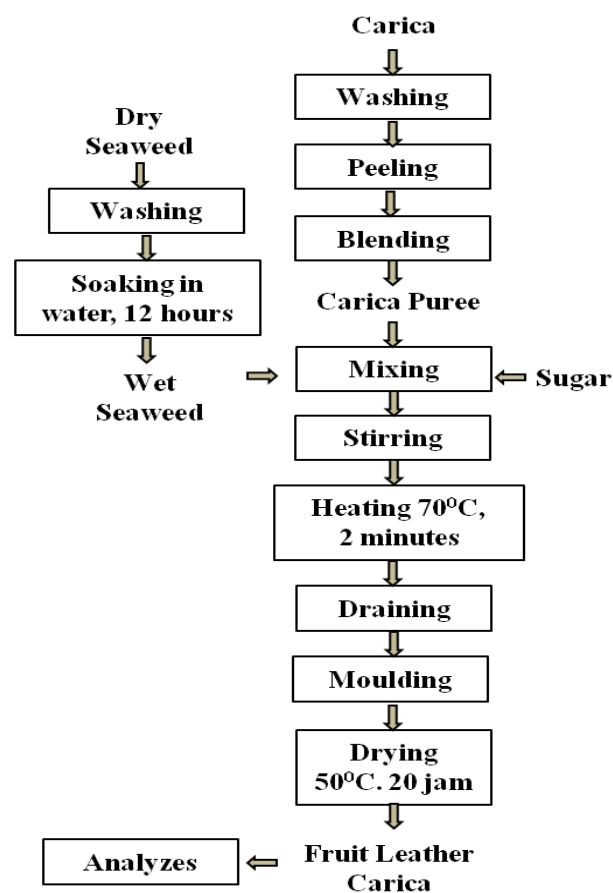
Carica

Washing

Peeling

Blending

Carica Puree

Dry Seaweed

Washing

Soaking in water, 12 hours

Wet Seaweed

Mixing

Sugar

Stirring

Heating 70$^{o}$C, 2 minutes

Draining

Moulding

Drying 50$^{o}$C. 20 jam

Fruit Leather Carica

Analyzes